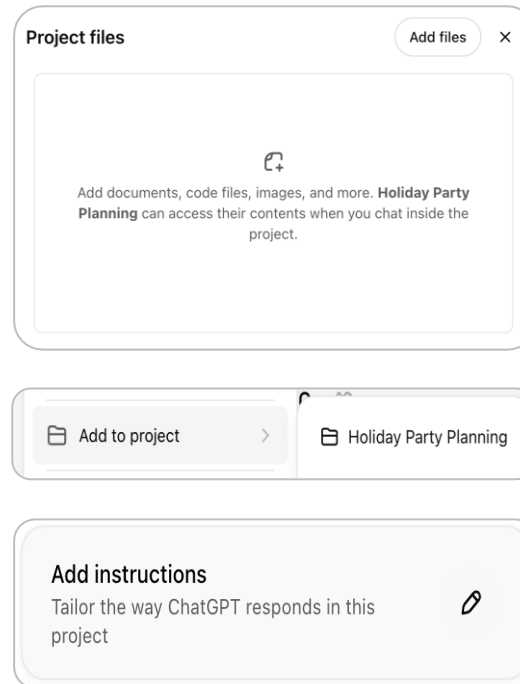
Project files

Add files

×

Add documents, code files, images, and more. **Holiday Party Planning** can access their contents when you chat inside the project.

Add to project

Holiday Party Planning

Add instructions

Tailor the way ChatGPT responds in this project